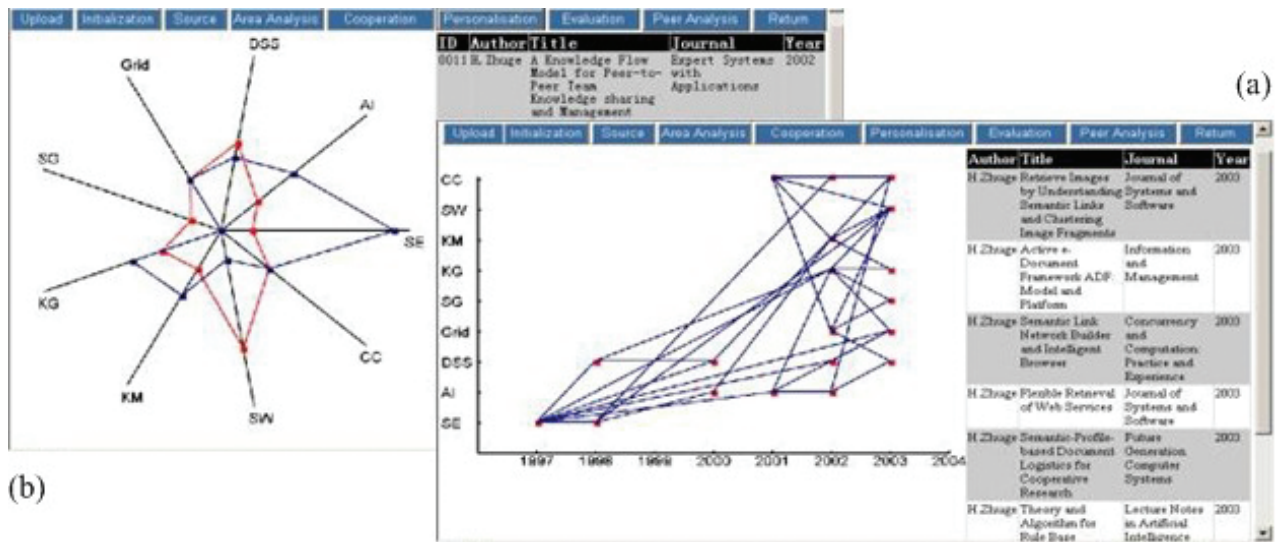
Upload Initialization Source Area Analysis Cooperation Personalisation Evaluation Peer Analysis Return

DSS
Grid
AI
SG
SE
KG
CC
KM
SW

| ID | Author | Title | Journal | Year |
|---|---|---|---|---|
| 0011 | H. Zhuge | A Knowledge Flow Model for Peer-to-Peer Team Knowledge sharing and Management | Expert Systems with Applications | 2002 |

(a)

Upload Initialization Source Area Analysis Cooperation Personalisation Evaluation Peer Analysis Return

CC
SW
KM
KG
SG
Grid
DSS
AI
SE

1997 1998 1999 2000 2001 2002 2003 2004

| Author | Title | Journal | Year |
|---|---|---|---|
| H. Zhuge | Retrieve Images by Understanding Semantic Links and Clustering Image Fragments | Journal of Systems and Software | 2003 |
| H. Zhuge | Active e-Document Framework ADF: Model and Platform | Information and Management | 2003 |
| H. Zhuge | Semantic Link Network Builder and Intelligent Browser | Concurrency and Computation: Practice and Experience | 2003 |
| H. Zhuge | Flexible Retrieval of Web Services | Journal of Systems and Software | 2003 |
| H. Zhuge | Semantic-Profile-based Document Logistics for Cooperative Research | Future Generation Computer Systems | 2003 |
| H. Zhuge | Theory and Algorithm for Rule Base | Lecture Notes in Artificial Intelligence | 2003 |

(b)